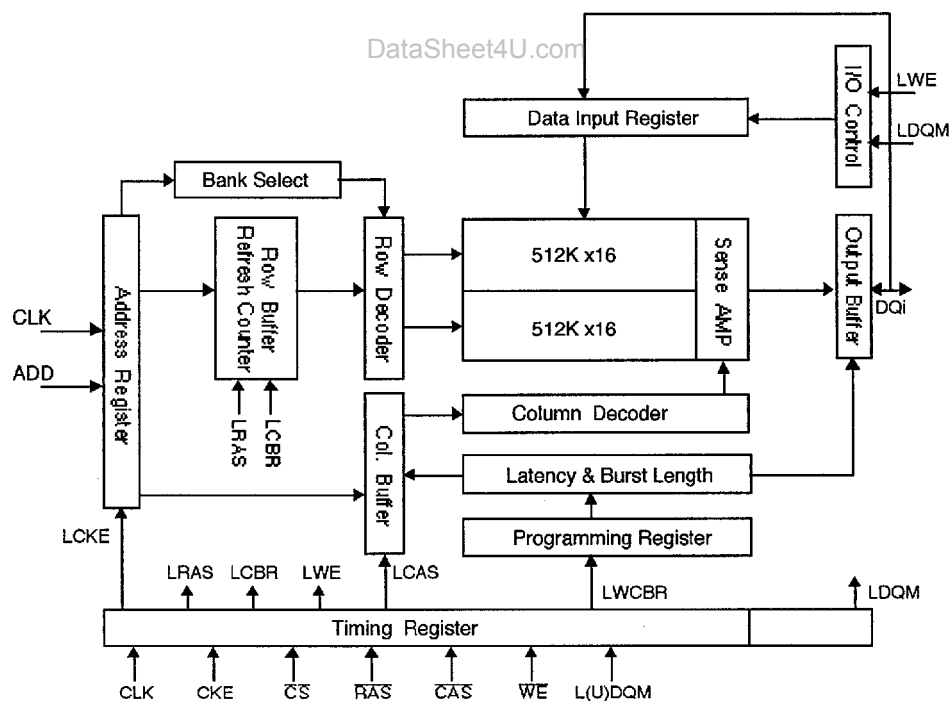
DataSheet4U.com

Data Input Register

I/O Control

LWE

LDQM

Bank Select

Address Register

Row Buffer Refresh Counter

Row Decoder

512K x16

512K x16

Sense AMP

Output Buffer

DQi

CLK

ADD

LRAS

LCBR

Col. Buffer

Column Decoder

Latency & Burst Length

Programming Register

LCKE

LRAS LCBR LWE

LCAS

LWCBR

LDQM

Timing Register

CLK CKE $\overline{CS}$ $\overline{RAS}$ $\overline{CAS}$ $\overline{WE}$ L(U)DQM